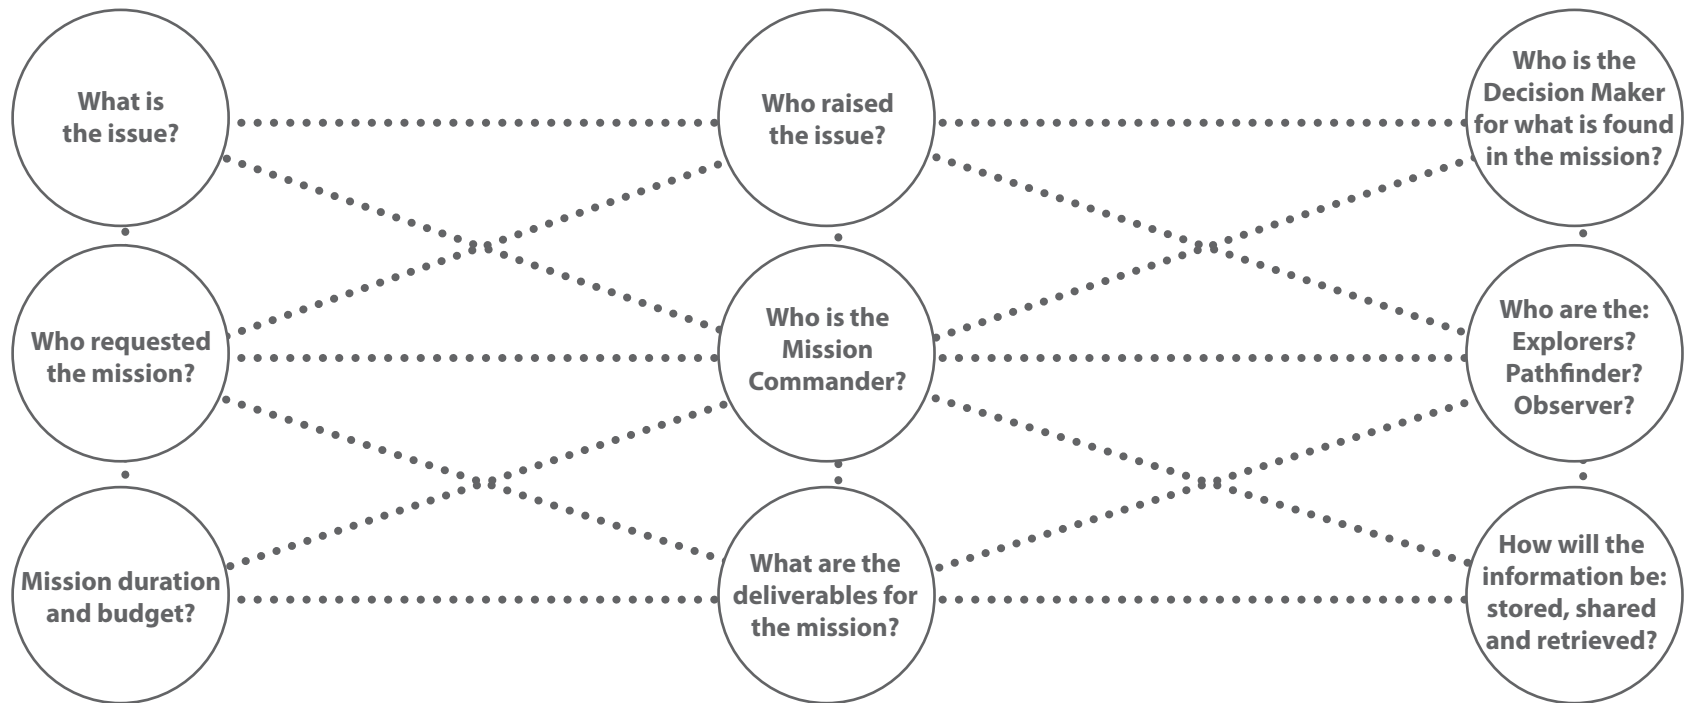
What is the issue?

Who requested the mission?

Mission duration and budget?

Who raised the issue?

Who is the Mission Commander?

What are the deliverables for the mission?

Who is the Decision Maker for what is found in the mission?

Who are the: Explorers? Pathfinder? Observer?

How will the information be: stored, shared and retrieved?